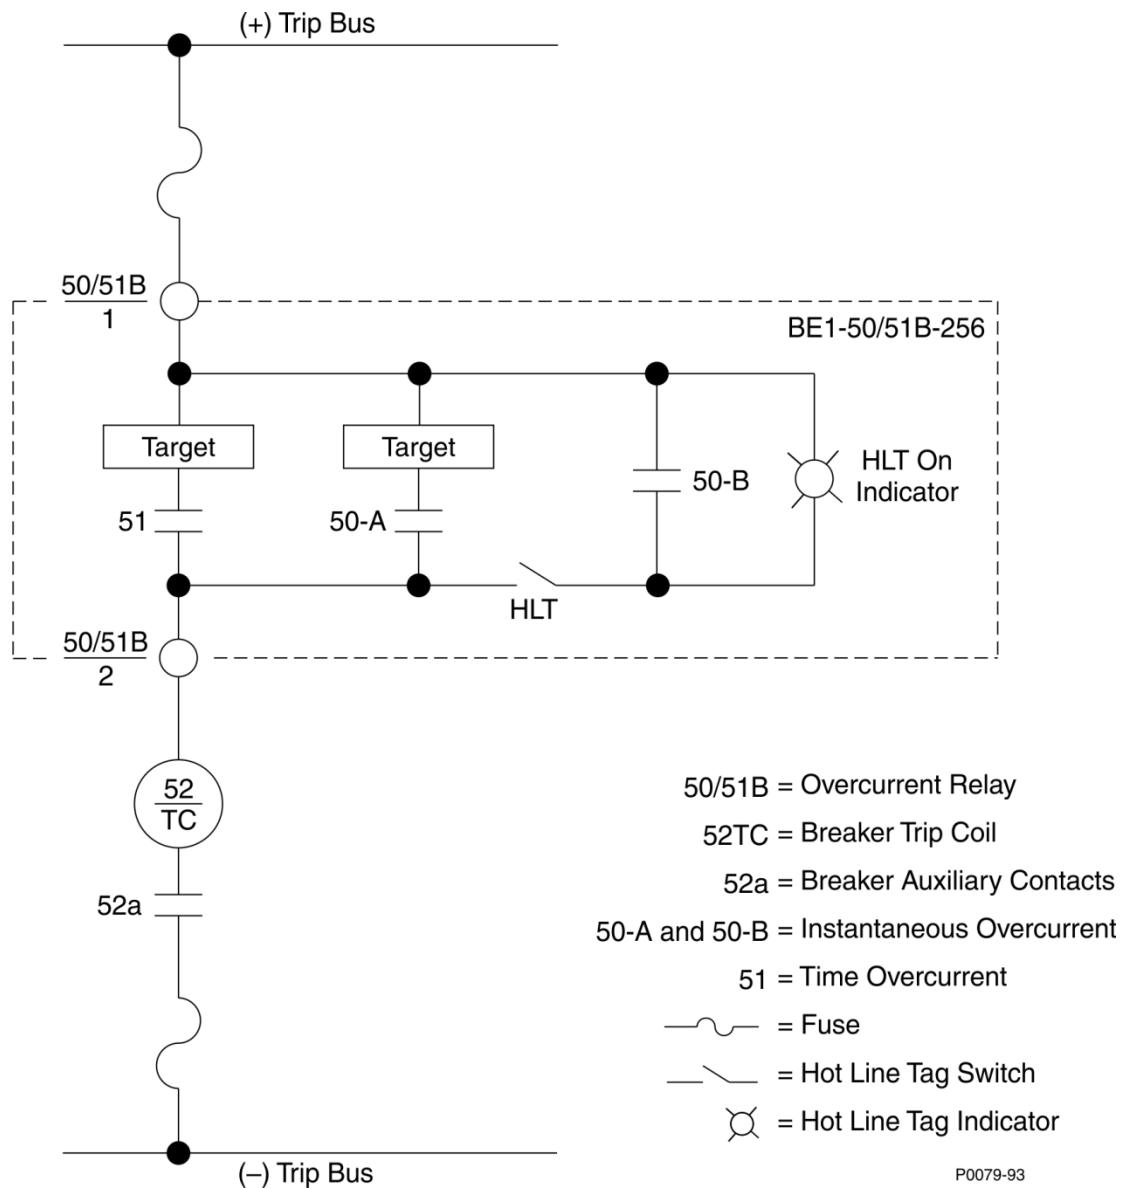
(+) Trip Bus

$\frac{50/51B}{1}$

BE1-50/51B-256

Target

Target

51

50-A

50-B

HLT On Indicator

HLT

$\frac{50/51B}{2}$

$\frac{52}{TC}$

52a

50/51B = Overcurrent Relay

52TC = Breaker Trip Coil

52a = Breaker Auxiliary Contacts

50-A and 50-B = Instantaneous Overcurrent

51 = Time Overcurrent

= Fuse

= Hot Line Tag Switch

= Hot Line Tag Indicator

(–) Trip Bus

P0079-93